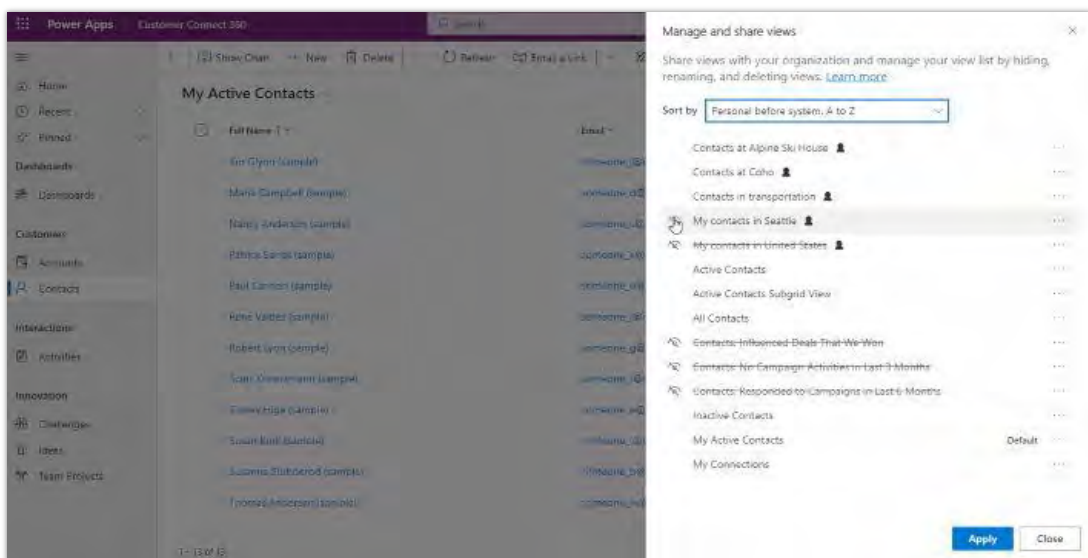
Power Apps Customer Connect 360

Home
Recent
Pinned
Dashboards
Dashboards
Customers
Accounts
Contacts
Interactions
Activities
Innovation
Challenges
Ideas
Team Projects

Show Chart New Delete Refresh Email a Link

My Active Contacts

Full Name ↑

Email

Jim Glynn (sample)
Maria Campbell (sample)
Nancy Anderson (sample)
Patrick Sands (sample)
Paul Cannon (sample)
Rene Valdes (sample)
Robert Lyon (sample)
Scott Konersmann (sample)
Sidney Higa (sample)
Susan Burk (sample)
Susanna Stubberod (sample)
Thomas Andersen (sample)

1 - 15 of 15

Manage and share views

Share views with your organization and manage your view list by hiding, renaming, and deleting views. Learn more

Sort by Personal before system, A to Z

Contacts at Alpine Ski House
Contacts at Coho
Contacts in transportation
My contacts in Seattle
My contacts in United States
Active Contacts
Active Contacts Subgrid View
All Contacts
Contacts: Influenced Deals That We Won
Contacts: No Campaign Activities in Last 3 Months
Contacts: Responded to Campaigns in Last 6 Months
Inactive Contacts
My Active Contacts Default
My Connections

Apply Close